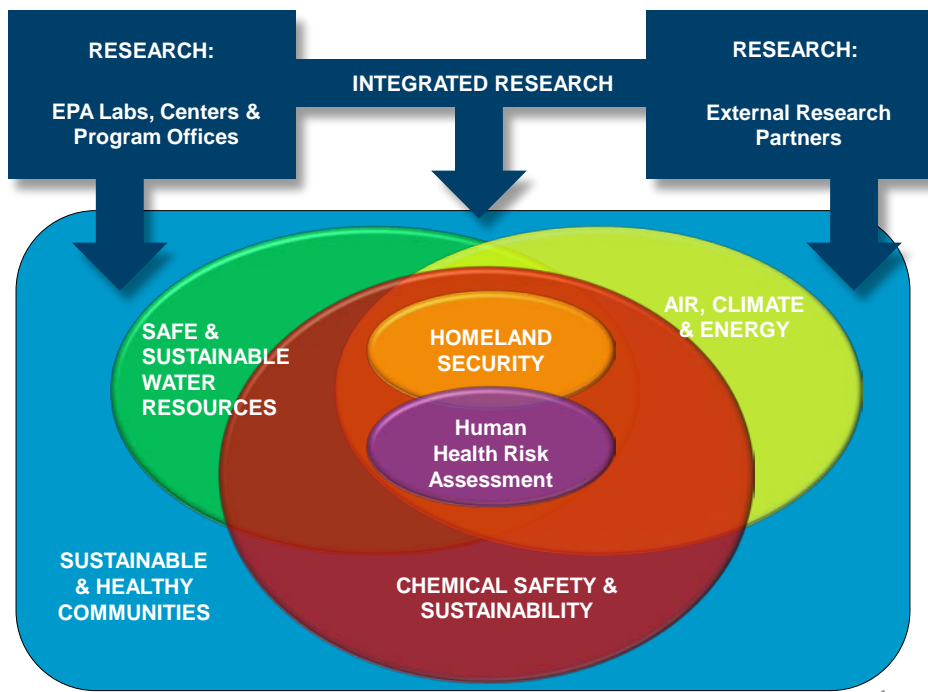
RESEARCH:

EPA Labs, Centers & Program Offices

INTEGRATED RESEARCH

RESEARCH:

External Research Partners

SAFE & SUSTAINABLE WATER RESOURCES

AIR, CLIMATE & ENERGY

HOMELAND SECURITY

Human Health Risk Assessment

SUSTAINABLE & HEALTHY COMMUNITIES

CHEMICAL SAFETY & SUSTAINABILITY